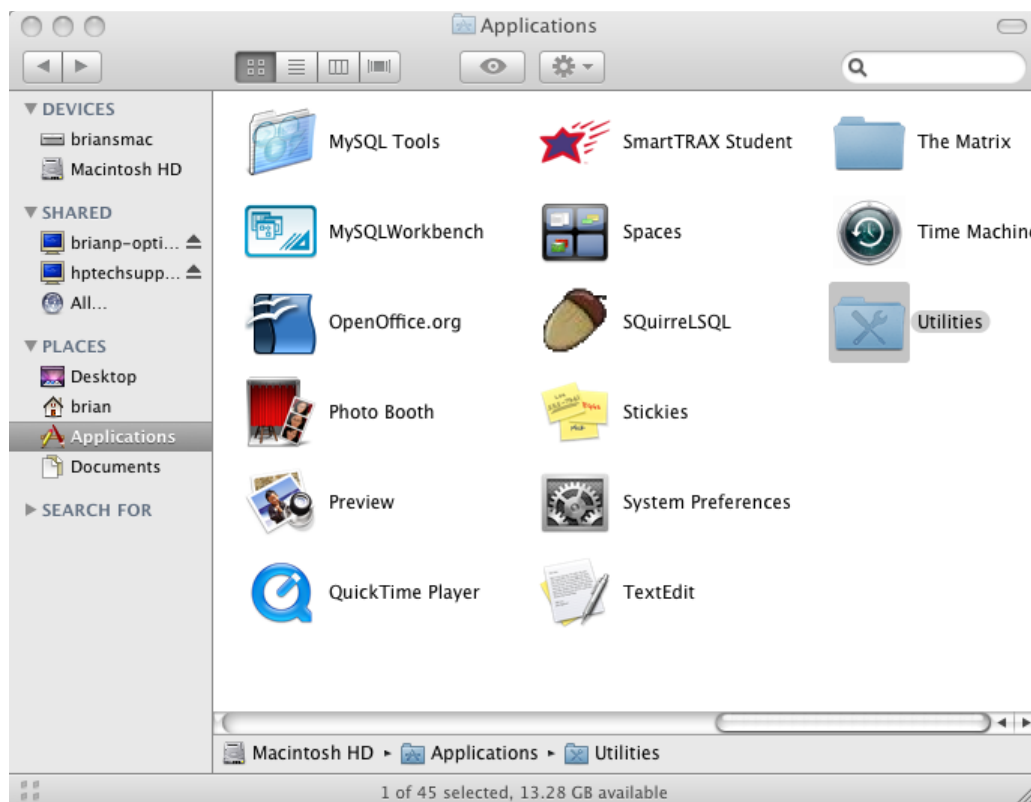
Applications

DEVICES
briansmac
Macintosh HD

SHARED
brianp-opti...
hptechsupp...
All...

PLACES
Desktop
brian
Applications
Documents

SEARCH FOR

MySQL Tools
SmartTRAX Student
The Matrix
MySQLWorkbench
Spaces
Time Machine
OpenOffice.org
SQuirreLSQL
Utilities
Photo Booth
Stickies
Preview
System Preferences
QuickTime Player
TextEdit

Macintosh HD ▸ Applications ▸ Utilities

1 of 45 selected, 13.28 GB available